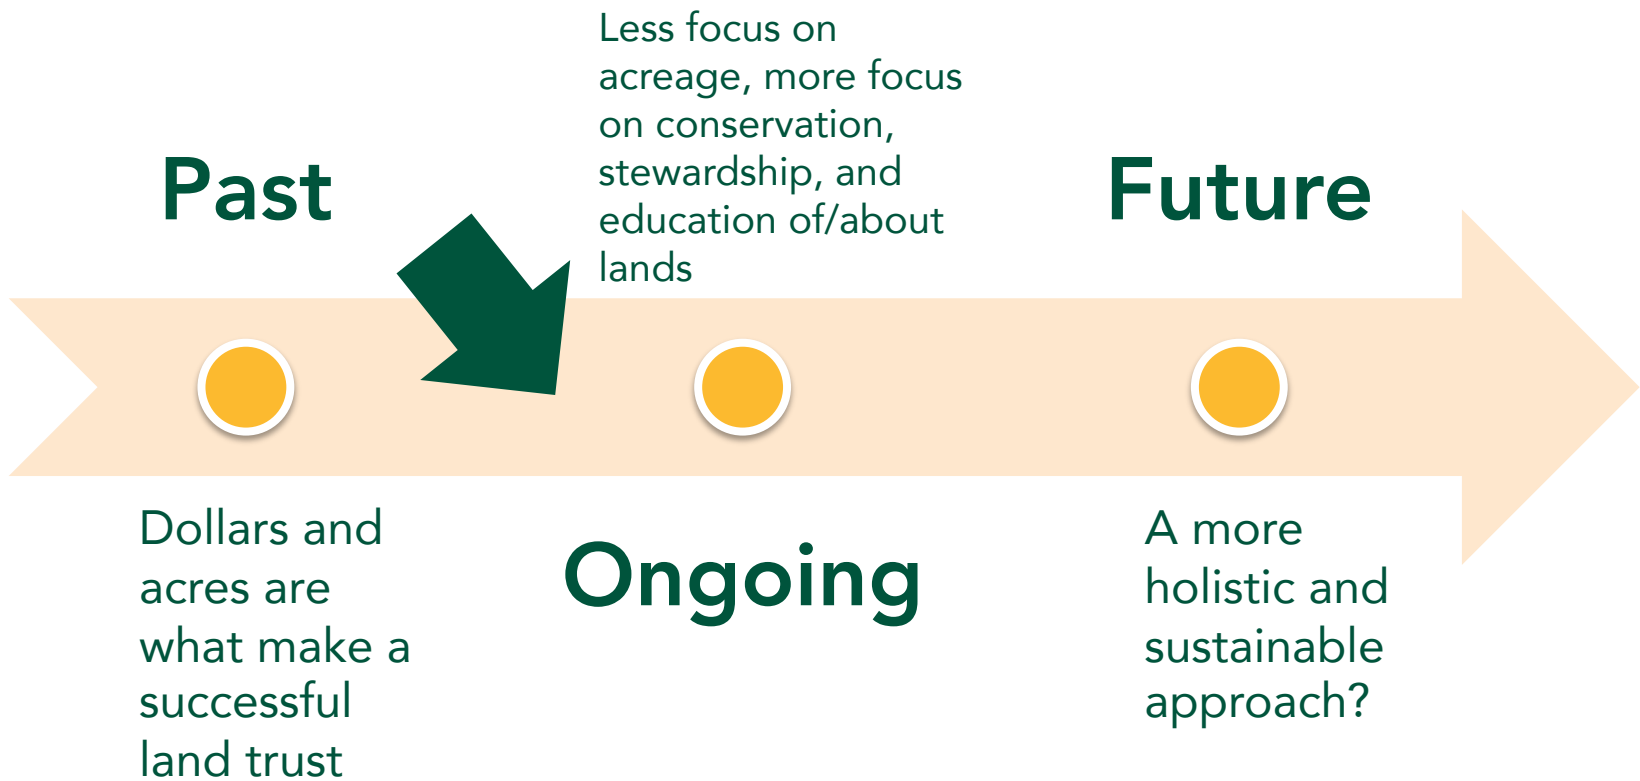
Past

Less focus on acreage, more focus on conservation, stewardship, and education of/about lands

Future

Dollars and acres are what make a successful land trust

Ongoing

A more holistic and sustainable approach?